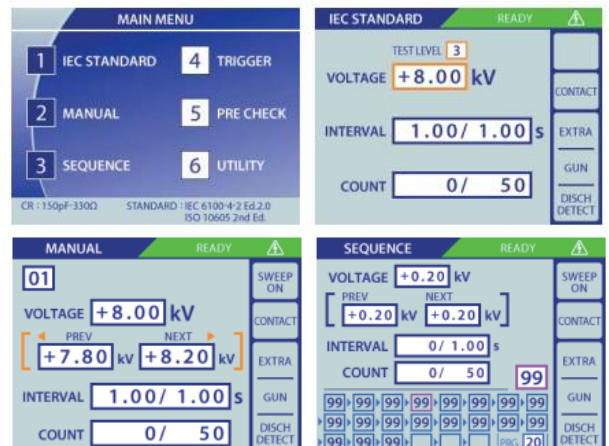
MAIN MENU

1 IEC STANDARD
4 TRIGGER
2 MANUAL
5 PRE CHECK
3 SEQUENCE
6 UTILITY

CR : 150pF-330Ω
STANDARD : IEC 6100-4-2 Ed.2.0
ISO 10605 2nd Ed.

IEC STANDARD
READY

TEST LEVEL 3
VOLTAGE +8.00 kV
INTERVAL 1.00/ 1.00 s
COUNT 0/ 50

CONTACT
EXTRA
GUN
DISCH DETECT

MANUAL
READY

01
VOLTAGE +8.00 kV
PREV
NEXT
+7.80 kV +8.20 kV
INTERVAL 1.00/ 1.00 s
COUNT 0/ 50

SWEEP ON
CONTACT
EXTRA
GUN
DISCH DETECT

SEQUENCE
READY

VOLTAGE +0.20 kV
PREV
NEXT
+0.20 kV +0.20 kV
INTERVAL 0/ 1.00 s
COUNT 0/ 50
99

99 99 99 99 99 99 99 99 99
99 99 99 99 99 99 99 99 99
99 99 99
PRG 20

SWEEP ON
CONTACT
EXTRA
GUN
DISCH DETECT